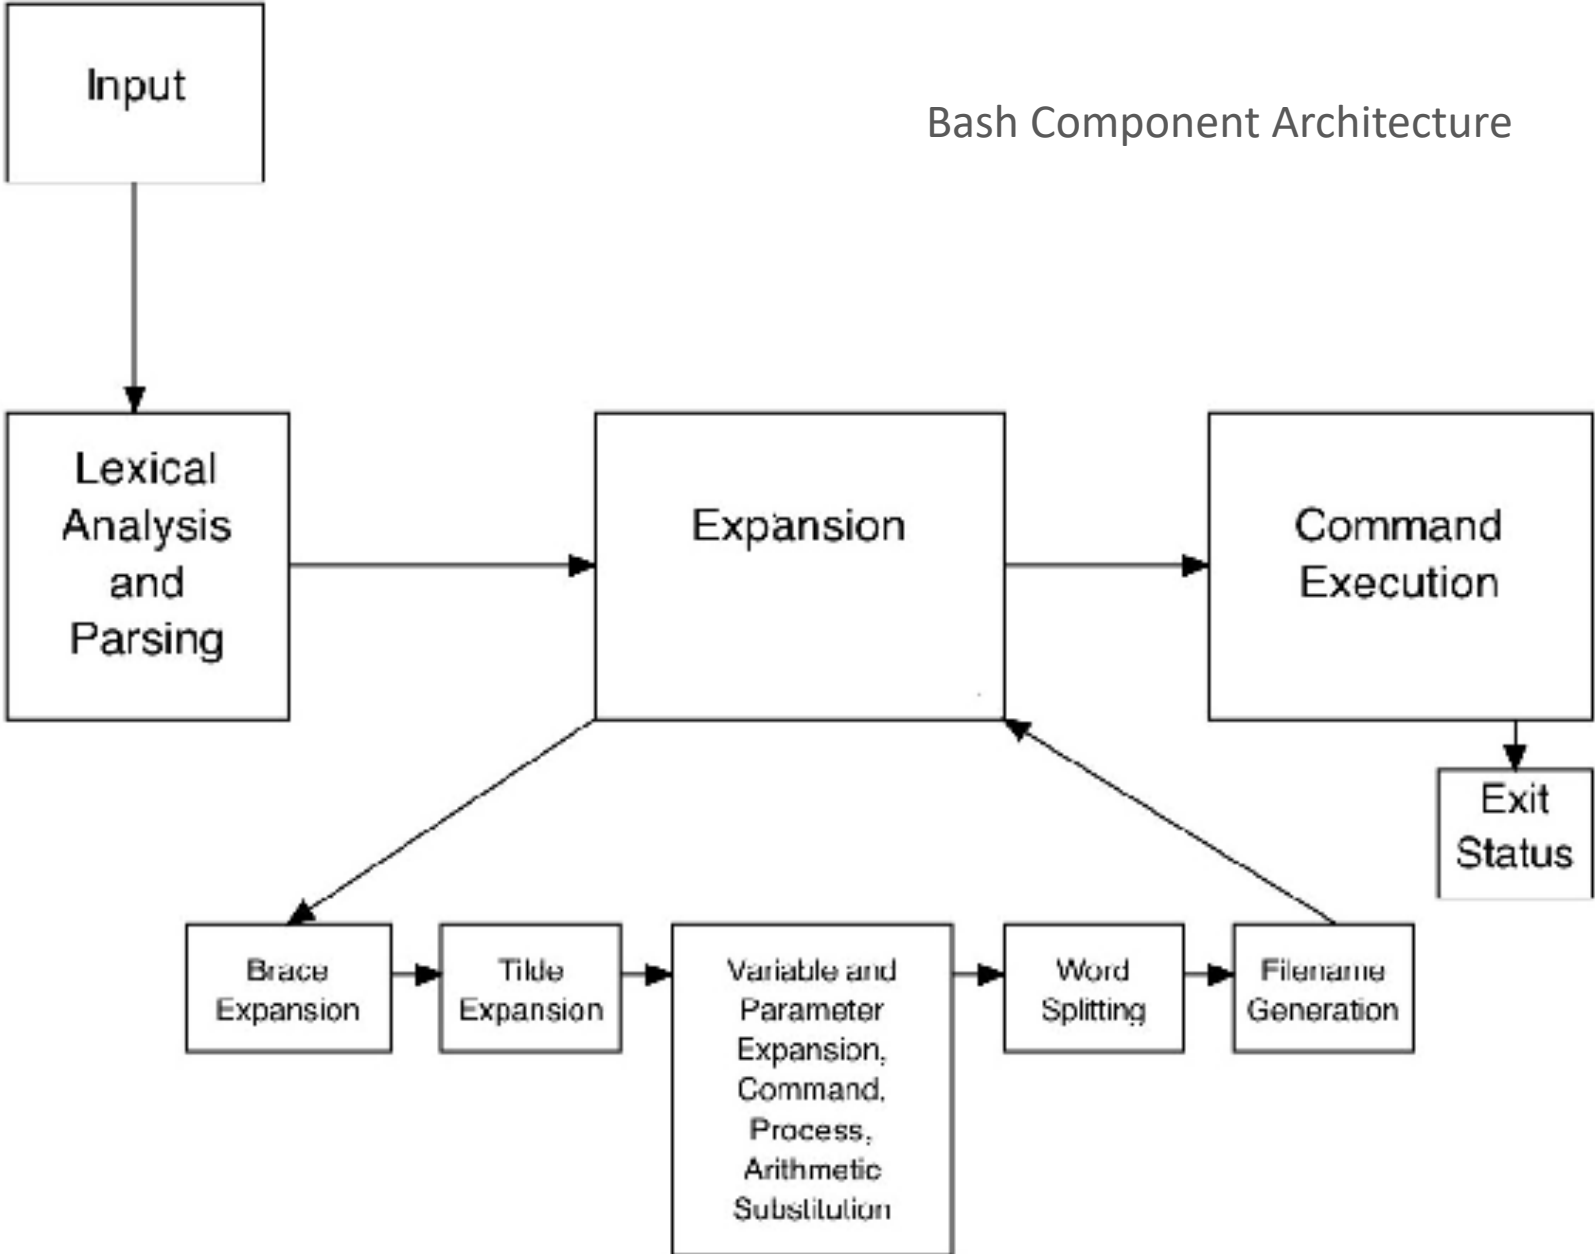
Input

Bash Component Architecture

Lexical Analysis and Parsing

Expansion

Command Execution

Exit Status

Brace Expansion

Tilde Expansion

Variable and Parameter Expansion, Command, Process, Arithmetic Substitution

Word Splitting

Filename Generation